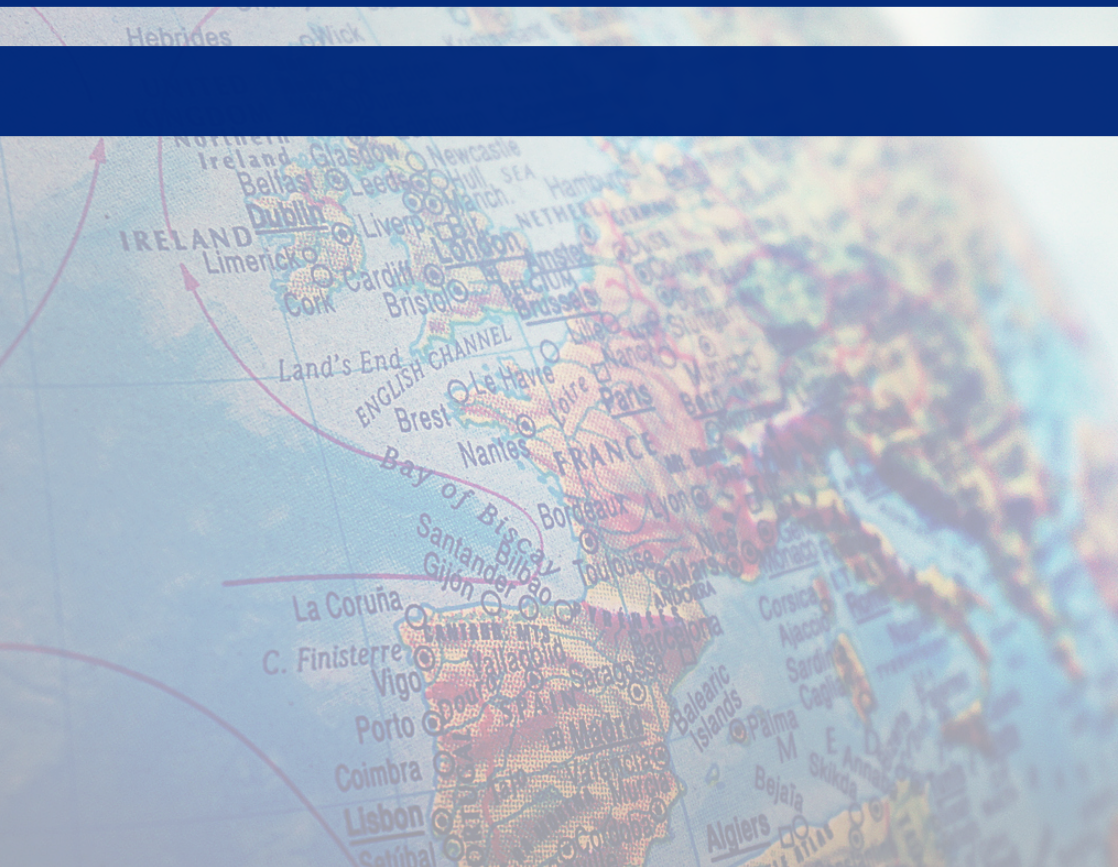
Hebrides
Wick
Northern Ireland
Glasgow
Newcastle
Belfast
Leeds
Hull
Dublin
Liverpool
IRELAND
Limerick
Cardiff
London
Amsterdam
Cork
Bristol
Brussels
NETHERLANDS
Hamburg
Land's End
ENGLISH CHANNEL
Lille
Brest
Le Havre
Paris
Nancy
Nantes
FRANCE
Bay of Biscay
Bordeaux
Lyon
Santander
Bilbao
Toulouse
Gijón
La Coruña
C. Finisterre
Vigo
Valladolid
Zaragoza
Barcelona
Porto
Corsica
Ajaccio
Sardinia
Cagliari
Balearic Islands
Palma
Coimbra
Madrid
Lisbon
Setúbal
Algiers
Bejaia
Skikda
Annaba
Monaco
Nice
Rome